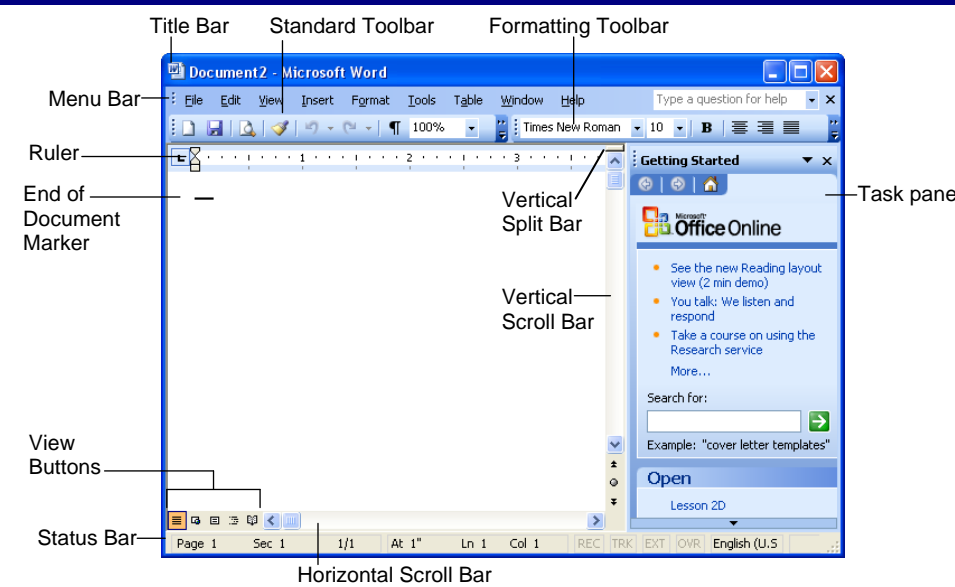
Title Bar
Standard Toolbar
Formatting Toolbar

Menu Bar
Ruler
End of Document Marker

Document2 - Microsoft Word

File Edit View Insert Format Tools Table Window Help

Type a question for help

100%

Times New Roman 10 B

1 2 3

Vertical Split Bar

Vertical Scroll Bar

Getting Started

Task pane

Microsoft Office Online

See the new Reading layout view (2 min demo)

You talk: We listen and respond

Take a course on using the Research service

More...

Search for:

Example: "cover letter templates"

Open

Lesson 2D

View Buttons

Status Bar

Page 1 Sec 1 1/1 At 1" Ln 1 Col 1 REC TRK EXT OVR English (U.S

Horizontal Scroll Bar